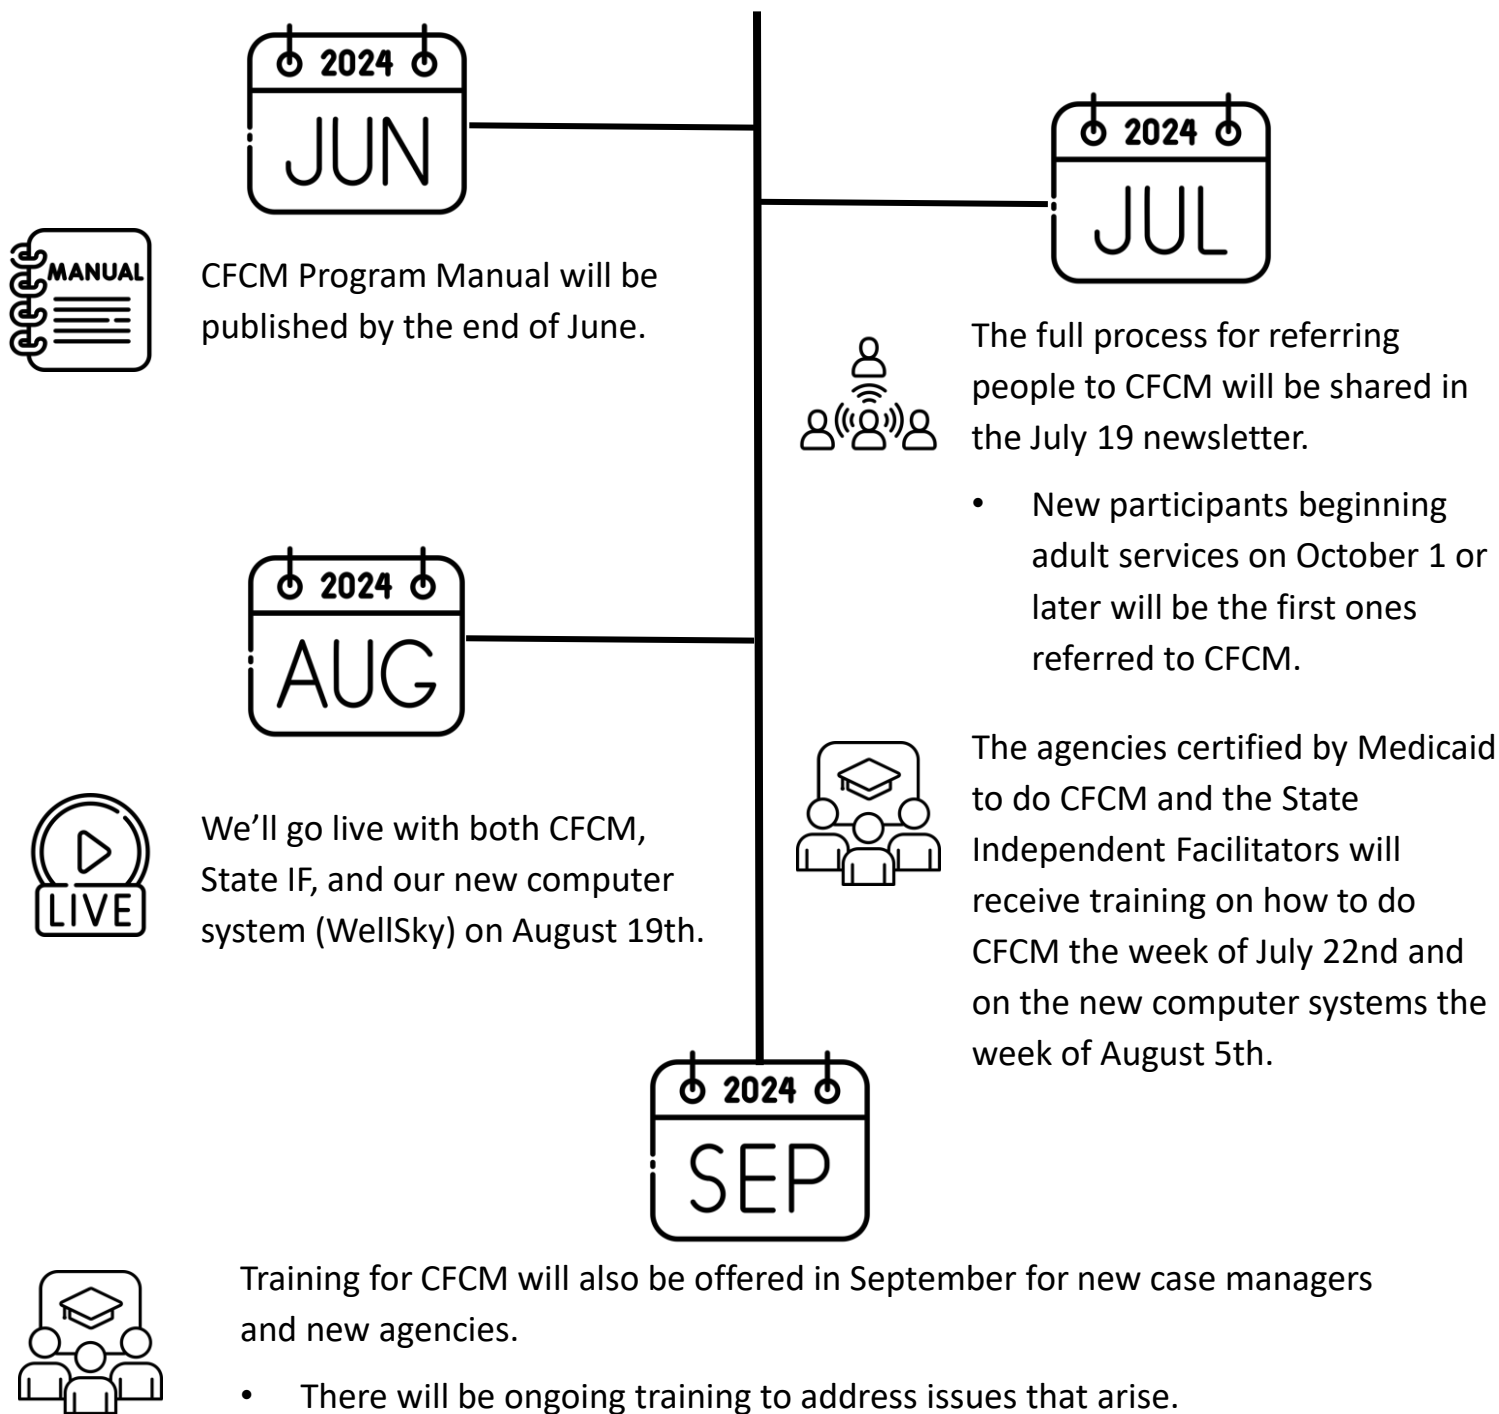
2024
JUN

2024
JUL

MANUAL

CFCM Program Manual will be published by the end of June.

The full process for referring people to CFCM will be shared in the July 19 newsletter.

• New participants beginning adult services on October 1 or later will be the first ones referred to CFCM.

2024
AUG

The agencies certified by Medicaid to do CFCM and the State Independent Facilitators will receive training on how to do CFCM the week of July 22nd and on the new computer systems the week of August 5th.

LIVE

We'll go live with both CFCM, State IF, and our new computer system (WellSky) on August 19th.

2024
SEP

Training for CFCM will also be offered in September for new case managers and new agencies.

• There will be ongoing training to address issues that arise.